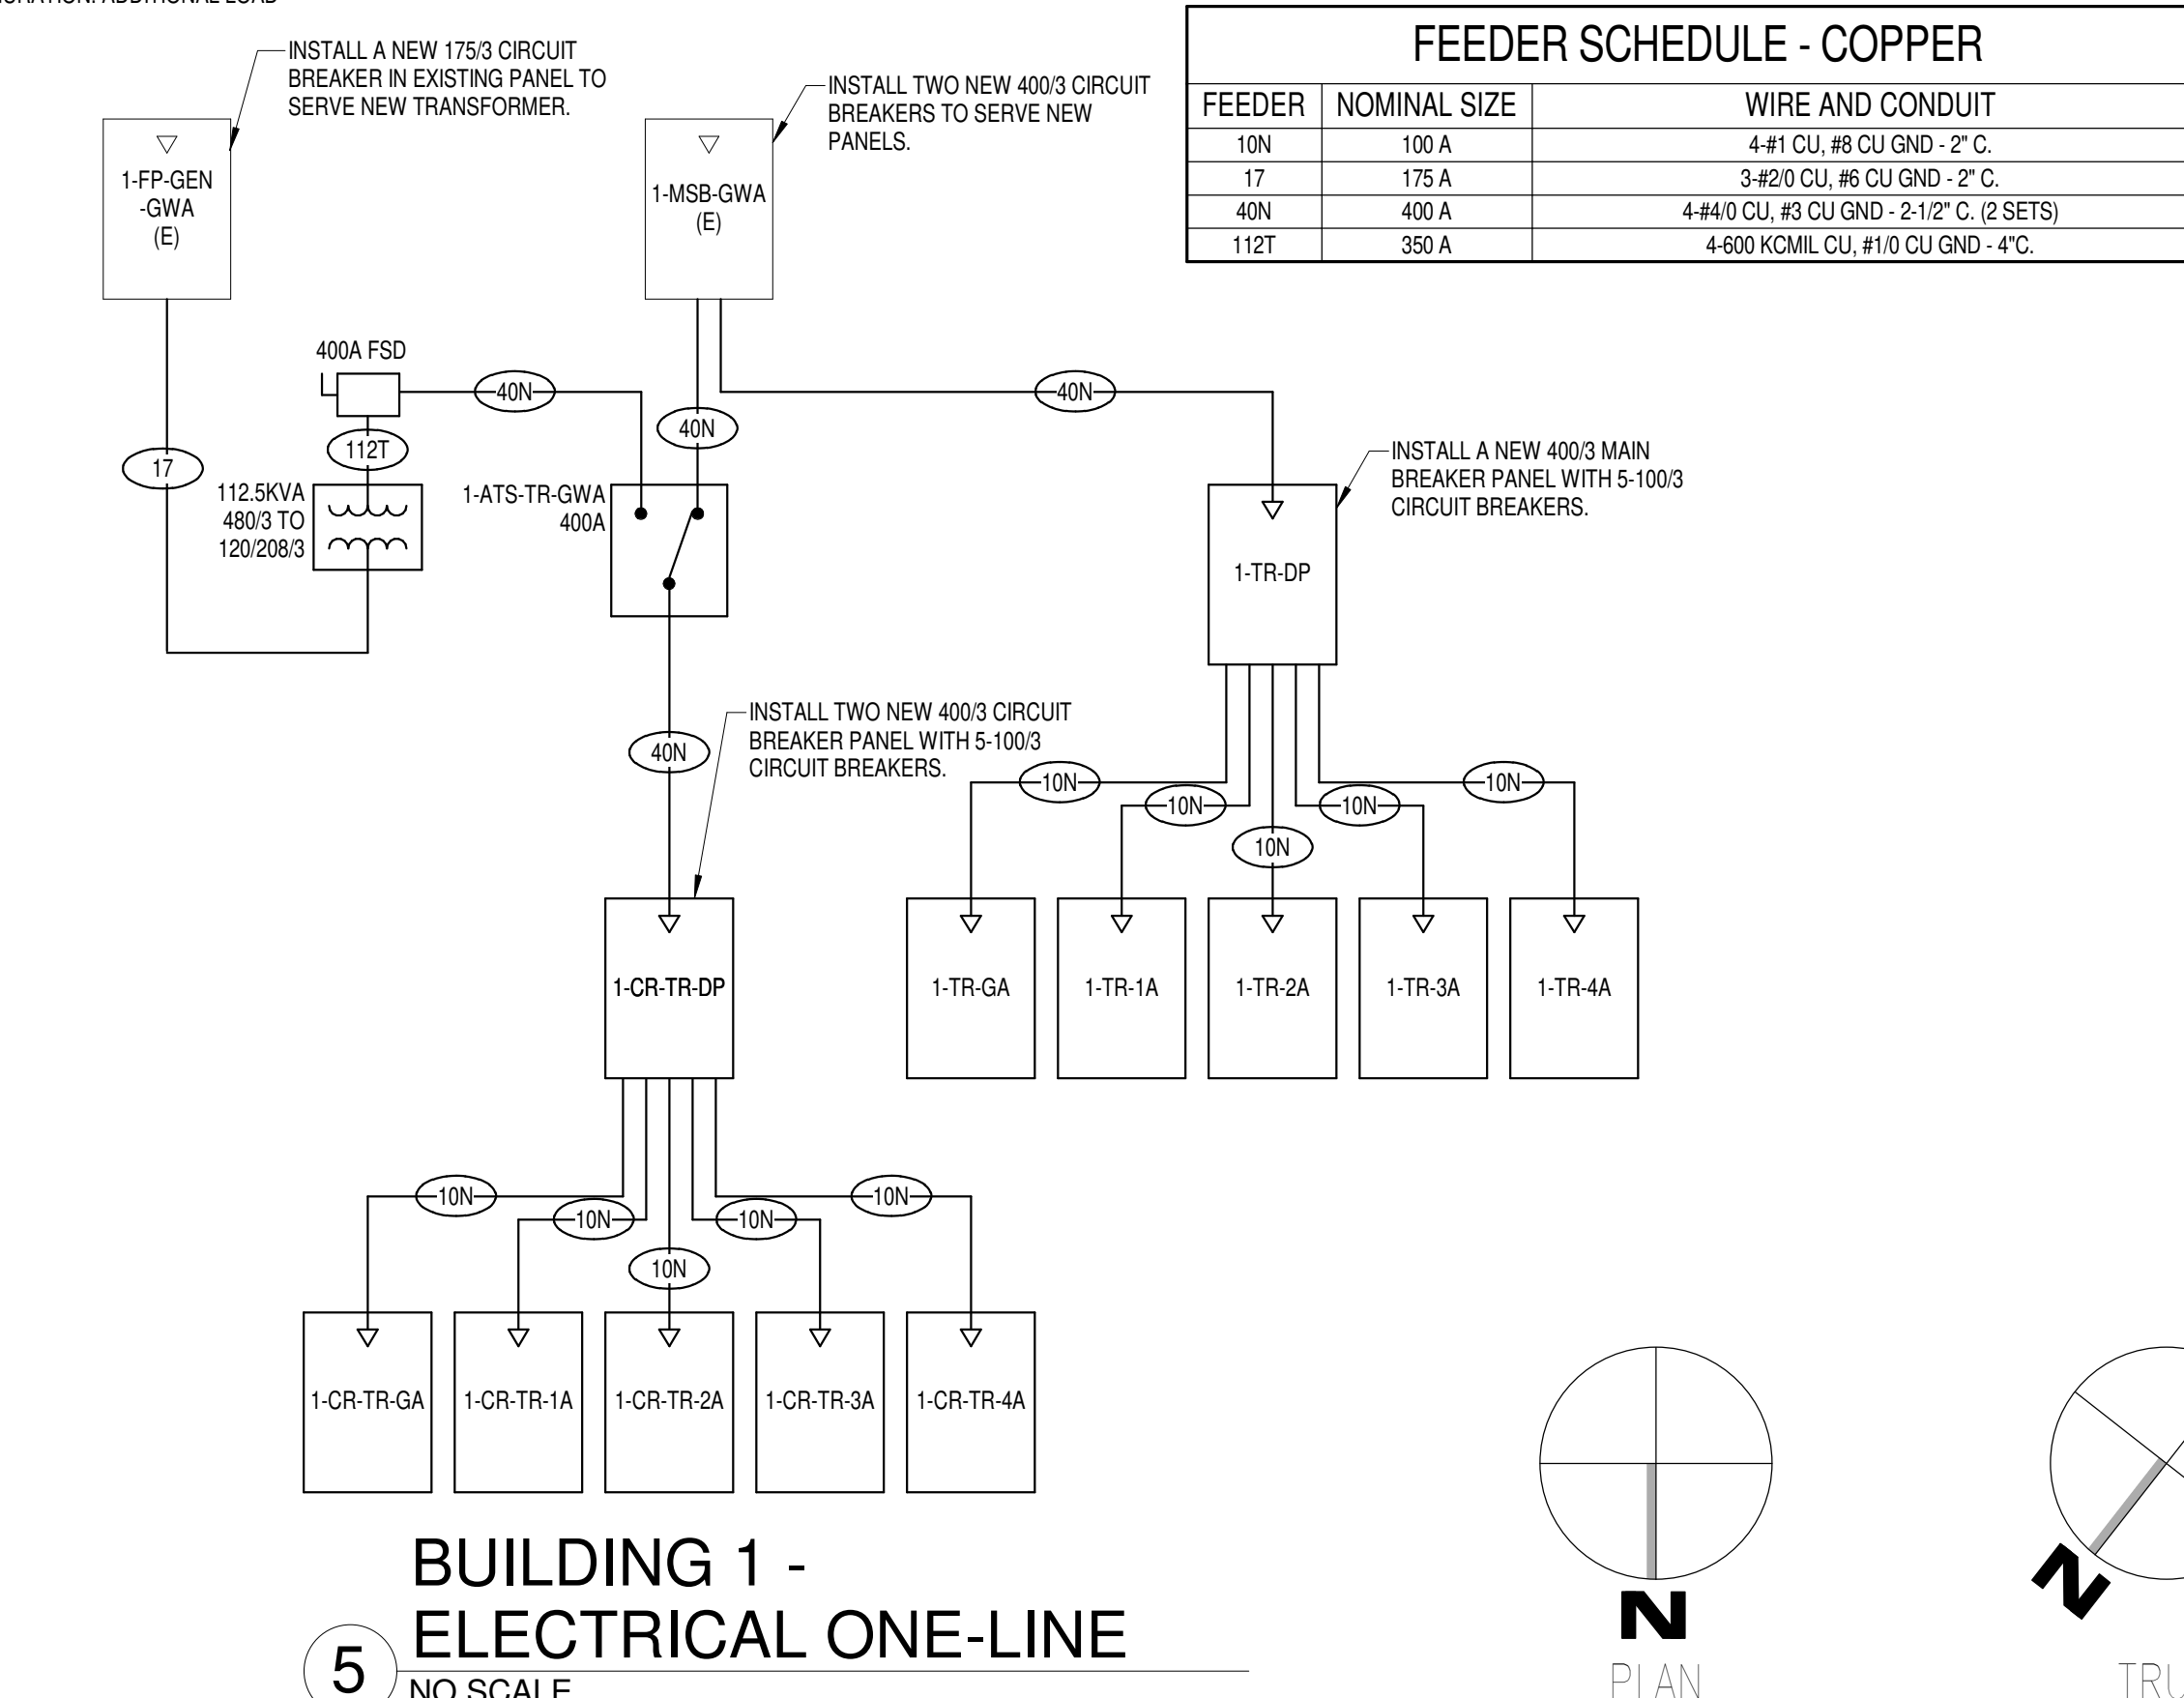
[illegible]CATION: ADDITIONAL LOAD

INSTALL A NEW 175/3 CIRCUIT BREAKER IN EXISTING PANEL TO SERVE NEW TRANSFORMER.

INSTALL TWO NEW 400/3 CIRCUIT BREAKERS TO SERVE NEW PANELS.

| FEEDER SCHEDULE - COPPER | | |
|---|---|---|
| FEEDER | NOMINAL SIZE | WIRE AND CONDUIT |
| 10N | 100 A | 4-#1 CU, #8 CU GND - 2" C. |
| 17 | 175 A | 3-#2/0 CU, #6 CU GND - 2" C. |
| 40N | 400 A | 4-#4/0 CU, #3 CU GND - 2-1/2" C. (2 SETS) |
| 112T | 350 A | 4-600 KCMIL CU, #1/0 CU GND - 4"C. |

1-FP-GEN -GWA (E)

1-MSB-GWA (E)

400A FSD

40N

40N

40N

112T

17

112.5KVA 480/3 TO 120/208/3

1-ATS-TR-GWA 400A

INSTALL A NEW 400/3 MAIN BREAKER PANEL WITH 5-100/3 CIRCUIT BREAKERS.

1-TR-DP

INSTALL TWO NEW 400/3 CIRCUIT BREAKER PANEL WITH 5-100/3 CIRCUIT BREAKERS.

40N

10N 10N 10N 10N 10N

1-CR-TR-DP

1-TR-GA 1-TR-1A 1-TR-2A 1-TR-3A 1-TR-4A

10N 10N 10N 10N 10N

1-CR-TR-GA 1-CR-TR-1A 1-CR-TR-2A 1-CR-TR-3A 1-CR-TR-4A

5

BUILDING 1 - ELECTRICAL ONE-LINE

NO SCALE

N

PLAN

N

TRU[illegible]